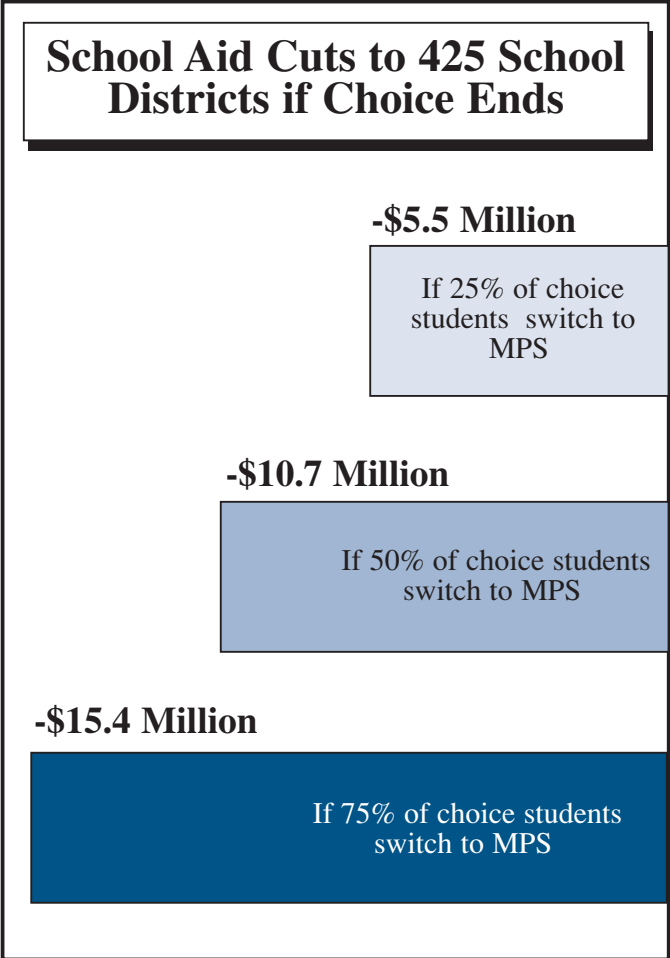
School Aid Cuts to 425 School Districts if Choice Ends

-\$5.5 Million

If 25% of choice students switch to MPS

-\$10.7 Million

If 50% of choice students switch to MPS

-\$15.4 Million

If 75% of choice students switch to MPS